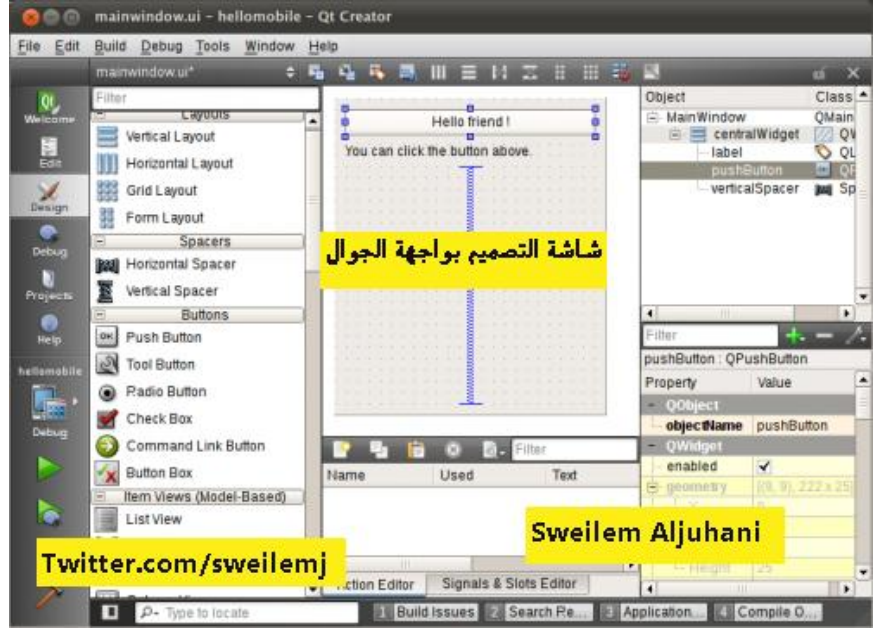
mainwindow.ui - hellomobile - Qt Creator

File Edit Build Debug Tools Window Help

mainwindow.ui*

Welcome
Edit
Design
Debug
Projects
Help
hellomobile
Debug

Filter
Layouts
Vertical Layout
Horizontal Layout
Grid Layout
Form Layout
Spacers
Horizontal Spacer
Vertical Spacer
Buttons
Push Button
Tool Button
Radio Button
Check Box
Command Link Button
Button Box
Item Views (Model-Based)
List View

Hello friend !
You can click the button above.

شاشة التصميم بواجهة الجوال

Filter
Name
Used
Text

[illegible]ction Editor
Signals & Slots Editor

Object
Class
MainWindow
QMain
centralWidget
QW
label
QL
pushButton
QP
verticalSpacer
Sp

Filter
pushButton : QPushButton
Property
Value
QObject
objectName
pushButton
QWidget
enabled
✓
geometry
[(0, 9), 222 x 25]
Height
25

Sweilem Aljuhani

Twitter.com/sweilemj

Type to locate
1 Build Issues
2 Search Re...
3 Application...
4 Compile O...